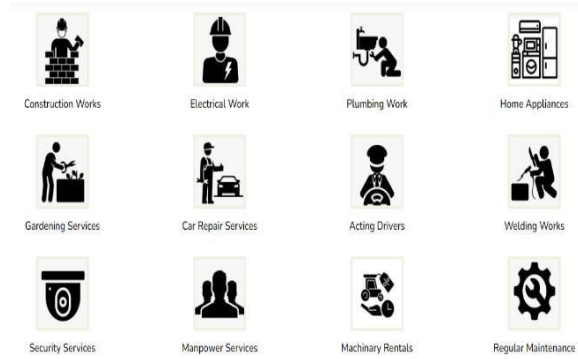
Construction Works

Electrical Work

Plumbing Work

Home Appliances

Gardening Services

Car Repair Services

Acting Drivers

Welding Works

Security Services

Manpower Services

Machinary Rentals

Regular Maintenance